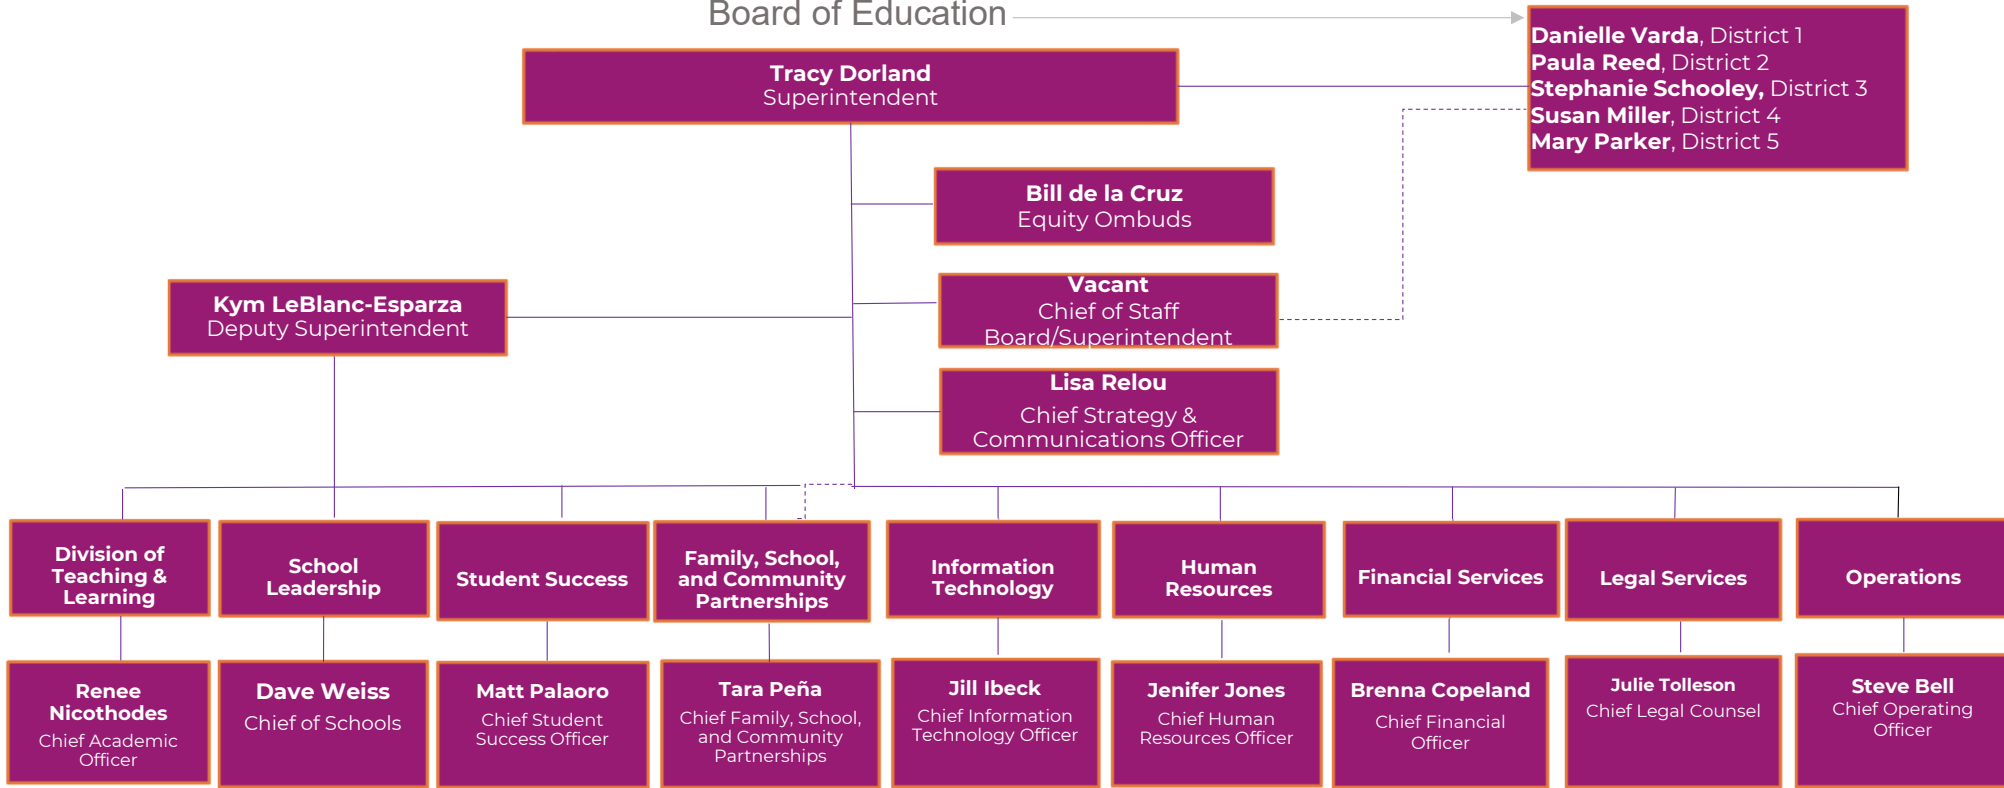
Board of Education

Danielle Varda, District 1
Paula Reed, District 2
Stephanie Schooley, District 3
Susan Miller, District 4
Mary Parker, District 5

Tracy Dorland
Superintendent

Bill de la Cruz
Equity Ombuds

Vacant
Chief of Staff
Board/Superintendent

Lisa Relou
Chief Strategy & Communications Officer

Kym LeBlanc-Esparza
Deputy Superintendent

Division of Teaching & Learning

School Leadership

Student Success

Family, School, and Community Partnerships

Information Technology

Human Resources

Financial Services

Legal Services

Operations

Renee Nicothodes
Chief Academic Officer

Dave Weiss
Chief of Schools

Matt Palaoro
Chief Student Success Officer

Tara Peña
Chief Family, School, and Community Partnerships

Jill Ibeck
Chief Information Technology Officer

Jenifer Jones
Chief Human Resources Officer

Brenna Copeland
Chief Financial Officer

Julie Tolleson
Chief Legal Counsel

Steve Bell
Chief Operating Officer